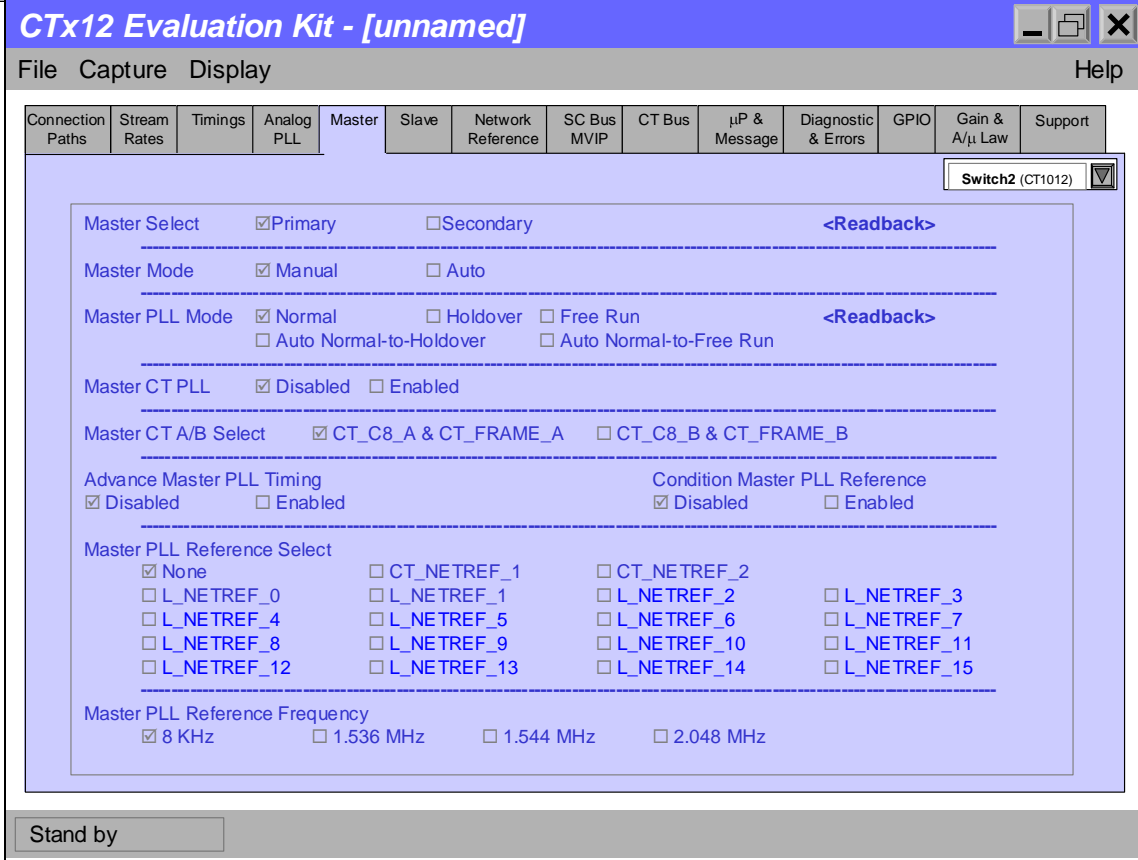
CTx12 Evaluation Kit - [unnamed]

File Capture Display Help

Connection Paths | Stream Rates | Timings | Analog PLL | Master | Slave | Network Reference | SC Bus MVIP | CT Bus | μP & Message | Diagnostic & Errors | GPIO | Gain & A/μ Law | Support

Switch2 (CT1012)

Master Select ☑Primary ☐Secondary <Readback>

Master Mode ☑ Manual ☐ Auto

Master PLL Mode ☑ Normal ☐ Holdover ☐ Free Run <Readback>
☐ Auto Normal-to-Holdover ☐ Auto Normal-to-Free Run

Master CT PLL ☑ Disabled ☐ Enabled

Master CT A/B Select ☑ CT_C8_A & CT_FRAME_A ☐ CT_C8_B & CT_FRAME_B

Advance Master PLL Timing
☑ Disabled ☐ Enabled

Condition Master PLL Reference
☑ Disabled ☐ Enabled

Master PLL Reference Select
☑ None ☐ CT_NETREF_1 ☐ CT_NETREF_2
☐ L_NETREF_0 ☐ L_NETREF_1 ☐ L_NETREF_2 ☐ L_NETREF_3
☐ L_NETREF_4 ☐ L_NETREF_5 ☐ L_NETREF_6 ☐ L_NETREF_7
☐ L_NETREF_8 ☐ L_NETREF_9 ☐ L_NETREF_10 ☐ L_NETREF_11
☐ L_NETREF_12 ☐ L_NETREF_13 ☐ L_NETREF_14 ☐ L_NETREF_15

Master PLL Reference Frequency
☑ 8 KHz ☐ 1.536 MHz ☐ 1.544 MHz ☐ 2.048 MHz

Stand by